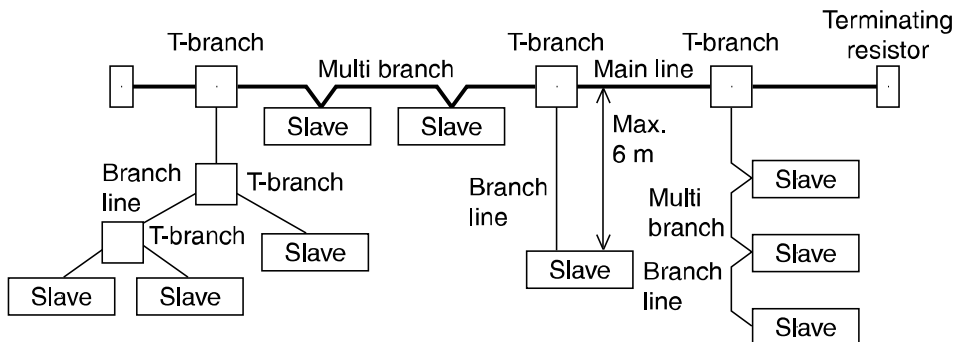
T-branch

Multi branch

T-branch

Main line

T-branch

Terminating resistor

Slave

Slave

Max. 6 m

Branch line

T-branch

Branch line

Multi branch

Slave

T-branch

Slave

Slave

Slave

Slave

Branch line

Slave

Slave